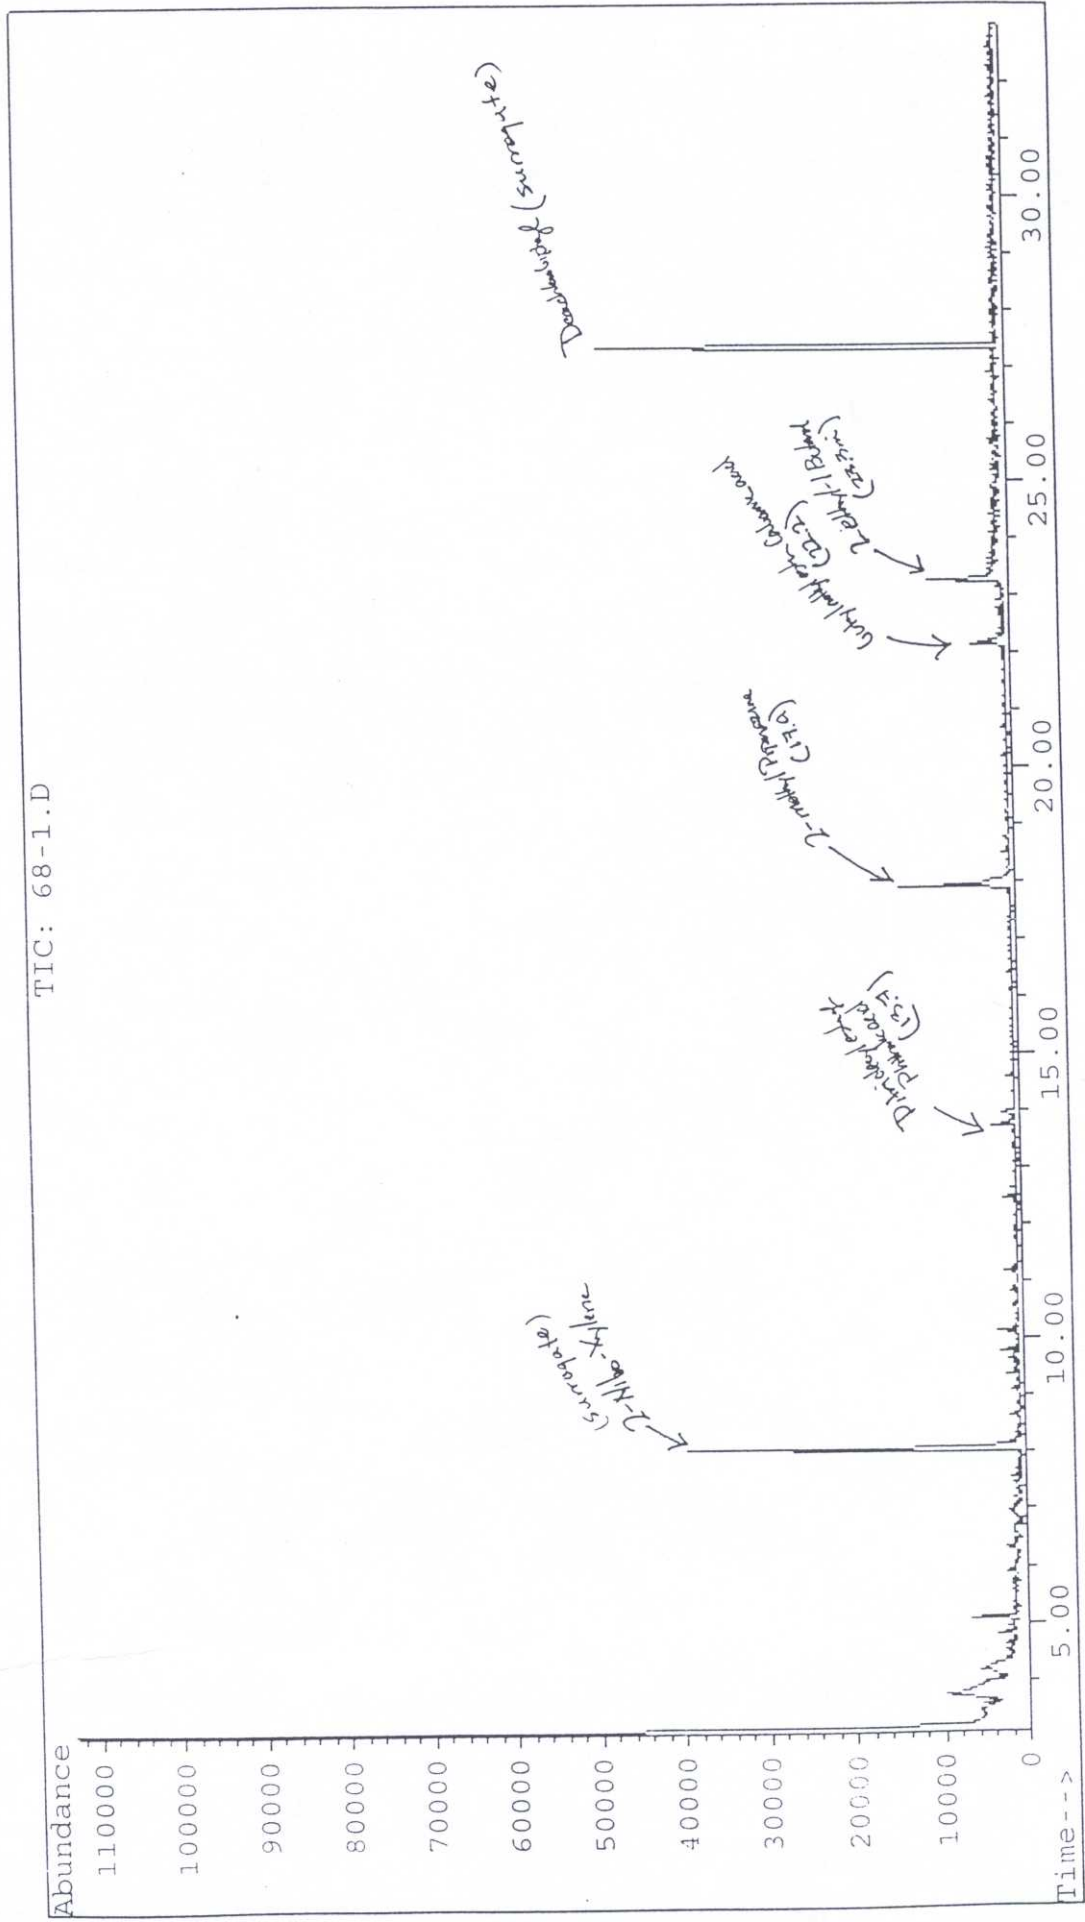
TIC: 68-1.D

Abundance
110000
100000
90000
80000
70000
60000
50000
40000
30000
20000
10000
0
Time-->
5.00
10.00
15.00
20.00
25.00
30.00

(Surrogate) 2-Nitro-Xylene

Dimethyl ester Phthalic acid (13.7)

2-methyl Piperazine (17.9)

Diethyl ester Carbonic acid (22.2)

2-ethyl-1 Butanol (23.2)

Decachlorobiphenyl (surrogate)